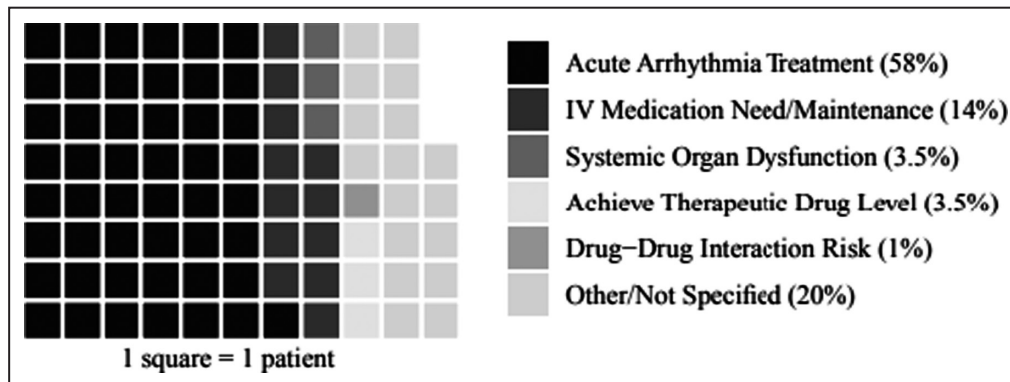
Acute Arrhythmia Treatment (58%)
IV Medication Need/Maintenance (14%)
Systemic Organ Dysfunction (3.5%)
Achieve Therapeutic Drug Level (3.5%)
Drug−Drug Interaction Risk (1%)
Other/Not Specified (20%)

1 square = 1 patient